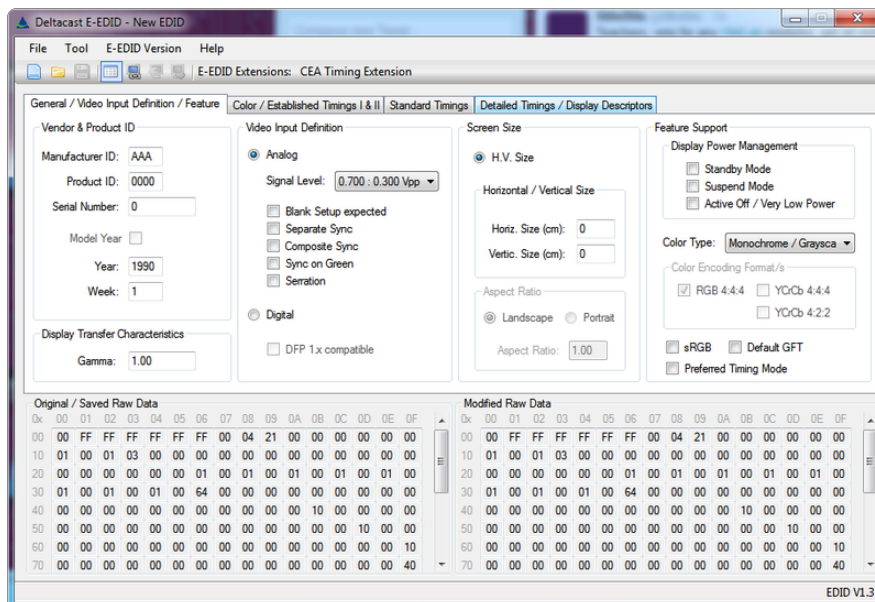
Deltacast E-EDID - New EDID

File Tool E-EDID Version Help

E-EDID Extensions: CEA Timing Extension

General / Video Input Definition / Feature | Color / Established Timings I & II | Standard Timings | Detailed Timings / Display Descriptors

Vendor & Product ID
Manufacturer ID: AAA
Product ID: 0000
Serial Number: 0
Model Year
Year: 1990
Week: 1

Display Transfer Characteristics
Gamma: 1.00

Video Input Definition
Analog
Signal Level: 0.700 : 0.300 Vpp
Blank Setup expected
Separate Sync
Composite Sync
Sync on Green
Serration
Digital
DFP 1.x compatible

Screen Size
H.V. Size
Horizontal / Vertical Size
Horiz. Size (cm): 0
Vertic. Size (cm): 0
Aspect Ratio
Landscape Portrait
Aspect Ratio: 1.00

Feature Support
Display Power Management
Standby Mode
Suspend Mode
Active Off / Very Low Power
Color Type: Monochrome / Graysca
Color Encoding Format/s
RGB 4:4:4 YCrCb 4:4:4
YCrCb 4:2:2
sRGB Default GFT
Preferred Timing Mode

Original / Saved Raw Data

| 0x | 00 | 01 | 02 | 03 | 04 | 05 | 06 | 07 | 08 | 09 | 0A | 0B | 0C | 0D | 0E | 0F |
|---|---|---|---|---|---|---|---|---|---|---|---|---|---|---|---|---|
| 00 | 00 | FF | FF | FF | FF | FF | FF | 00 | 04 | 21 | 00 | 00 | 00 | 00 | 00 | 00 |
| 10 | 01 | 00 | 01 | 03 | 00 | 00 | 00 | 00 | 00 | 00 | 00 | 00 | 00 | 00 | 00 | 00 |
| 20 | 00 | 00 | 00 | 00 | 00 | 00 | 01 | 00 | 01 | 00 | 01 | 00 | 01 | 00 | 01 | 00 |
| 30 | 01 | 00 | 01 | 00 | 01 | 00 | 64 | 00 | 00 | 00 | 00 | 00 | 00 | 00 | 00 | 00 |
| 40 | 00 | 00 | 00 | 00 | 00 | 00 | 00 | 00 | 00 | 00 | 10 | 00 | 00 | 00 | 00 | 00 |
| 50 | 00 | 00 | 00 | 00 | 00 | 00 | 00 | 00 | 00 | 00 | 00 | 00 | 10 | 00 | 00 | 00 |
| 60 | 00 | 00 | 00 | 00 | 00 | 00 | 00 | 00 | 00 | 00 | 00 | 00 | 00 | 00 | 00 | 10 |
| 70 | 00 | 00 | 00 | 00 | 00 | 00 | 00 | 00 | 00 | 00 | 00 | 00 | 00 | 00 | 00 | 40 |

Modified Raw Data

| 0x | 00 | 01 | 02 | 03 | 04 | 05 | 06 | 07 | 08 | 09 | 0A | 0B | 0C | 0D | 0E | 0F |
|---|---|---|---|---|---|---|---|---|---|---|---|---|---|---|---|---|
| 00 | 00 | FF | FF | FF | FF | FF | FF | 00 | 04 | 21 | 00 | 00 | 00 | 00 | 00 | 00 |
| 10 | 01 | 00 | 01 | 03 | 00 | 00 | 00 | 00 | 00 | 00 | 00 | 00 | 00 | 00 | 00 | 00 |
| 20 | 00 | 00 | 00 | 00 | 00 | 00 | 01 | 00 | 01 | 00 | 01 | 00 | 01 | 00 | 01 | 00 |
| 30 | 01 | 00 | 01 | 00 | 01 | 00 | 64 | 00 | 00 | 00 | 00 | 00 | 00 | 00 | 00 | 00 |
| 40 | 00 | 00 | 00 | 00 | 00 | 00 | 00 | 00 | 00 | 00 | 10 | 00 | 00 | 00 | 00 | 00 |
| 50 | 00 | 00 | 00 | 00 | 00 | 00 | 00 | 00 | 00 | 00 | 00 | 00 | 10 | 00 | 00 | 00 |
| 60 | 00 | 00 | 00 | 00 | 00 | 00 | 00 | 00 | 00 | 00 | 00 | 00 | 00 | 00 | 00 | 10 |
| 70 | 00 | 00 | 00 | 00 | 00 | 00 | 00 | 00 | 00 | 00 | 00 | 00 | 00 | 00 | 00 | 40 |

EDID V1.3